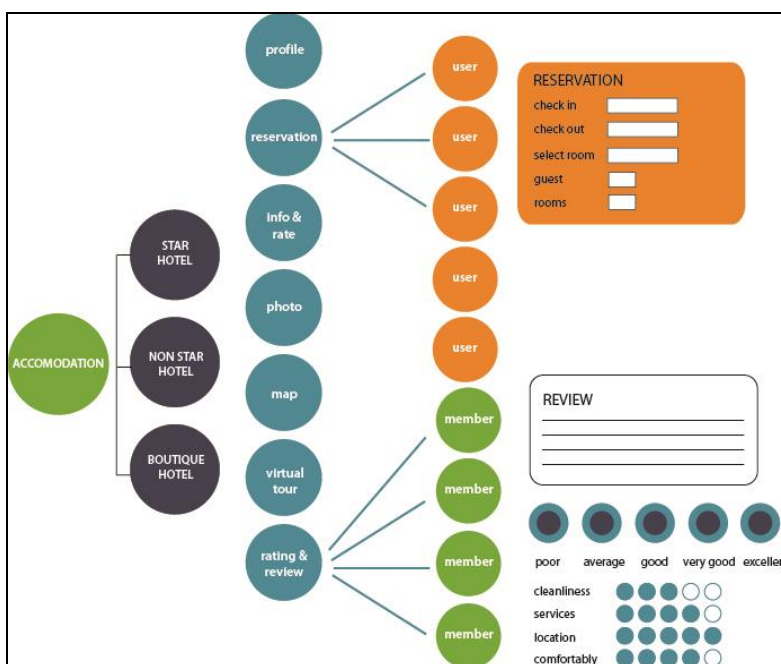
ACCOMODATION

STAR HOTEL

NON STAR HOTEL

BOUTIQUE HOTEL

profile

reservation

info & rate

photo

map

virtual tour

rating & review

user

user

user

user

user

member

member

member

member

RESERVATION
check in
check out
select room
guest
rooms

REVIEW

poor average good very good excelle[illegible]

cleanliness
services
location
comfortably